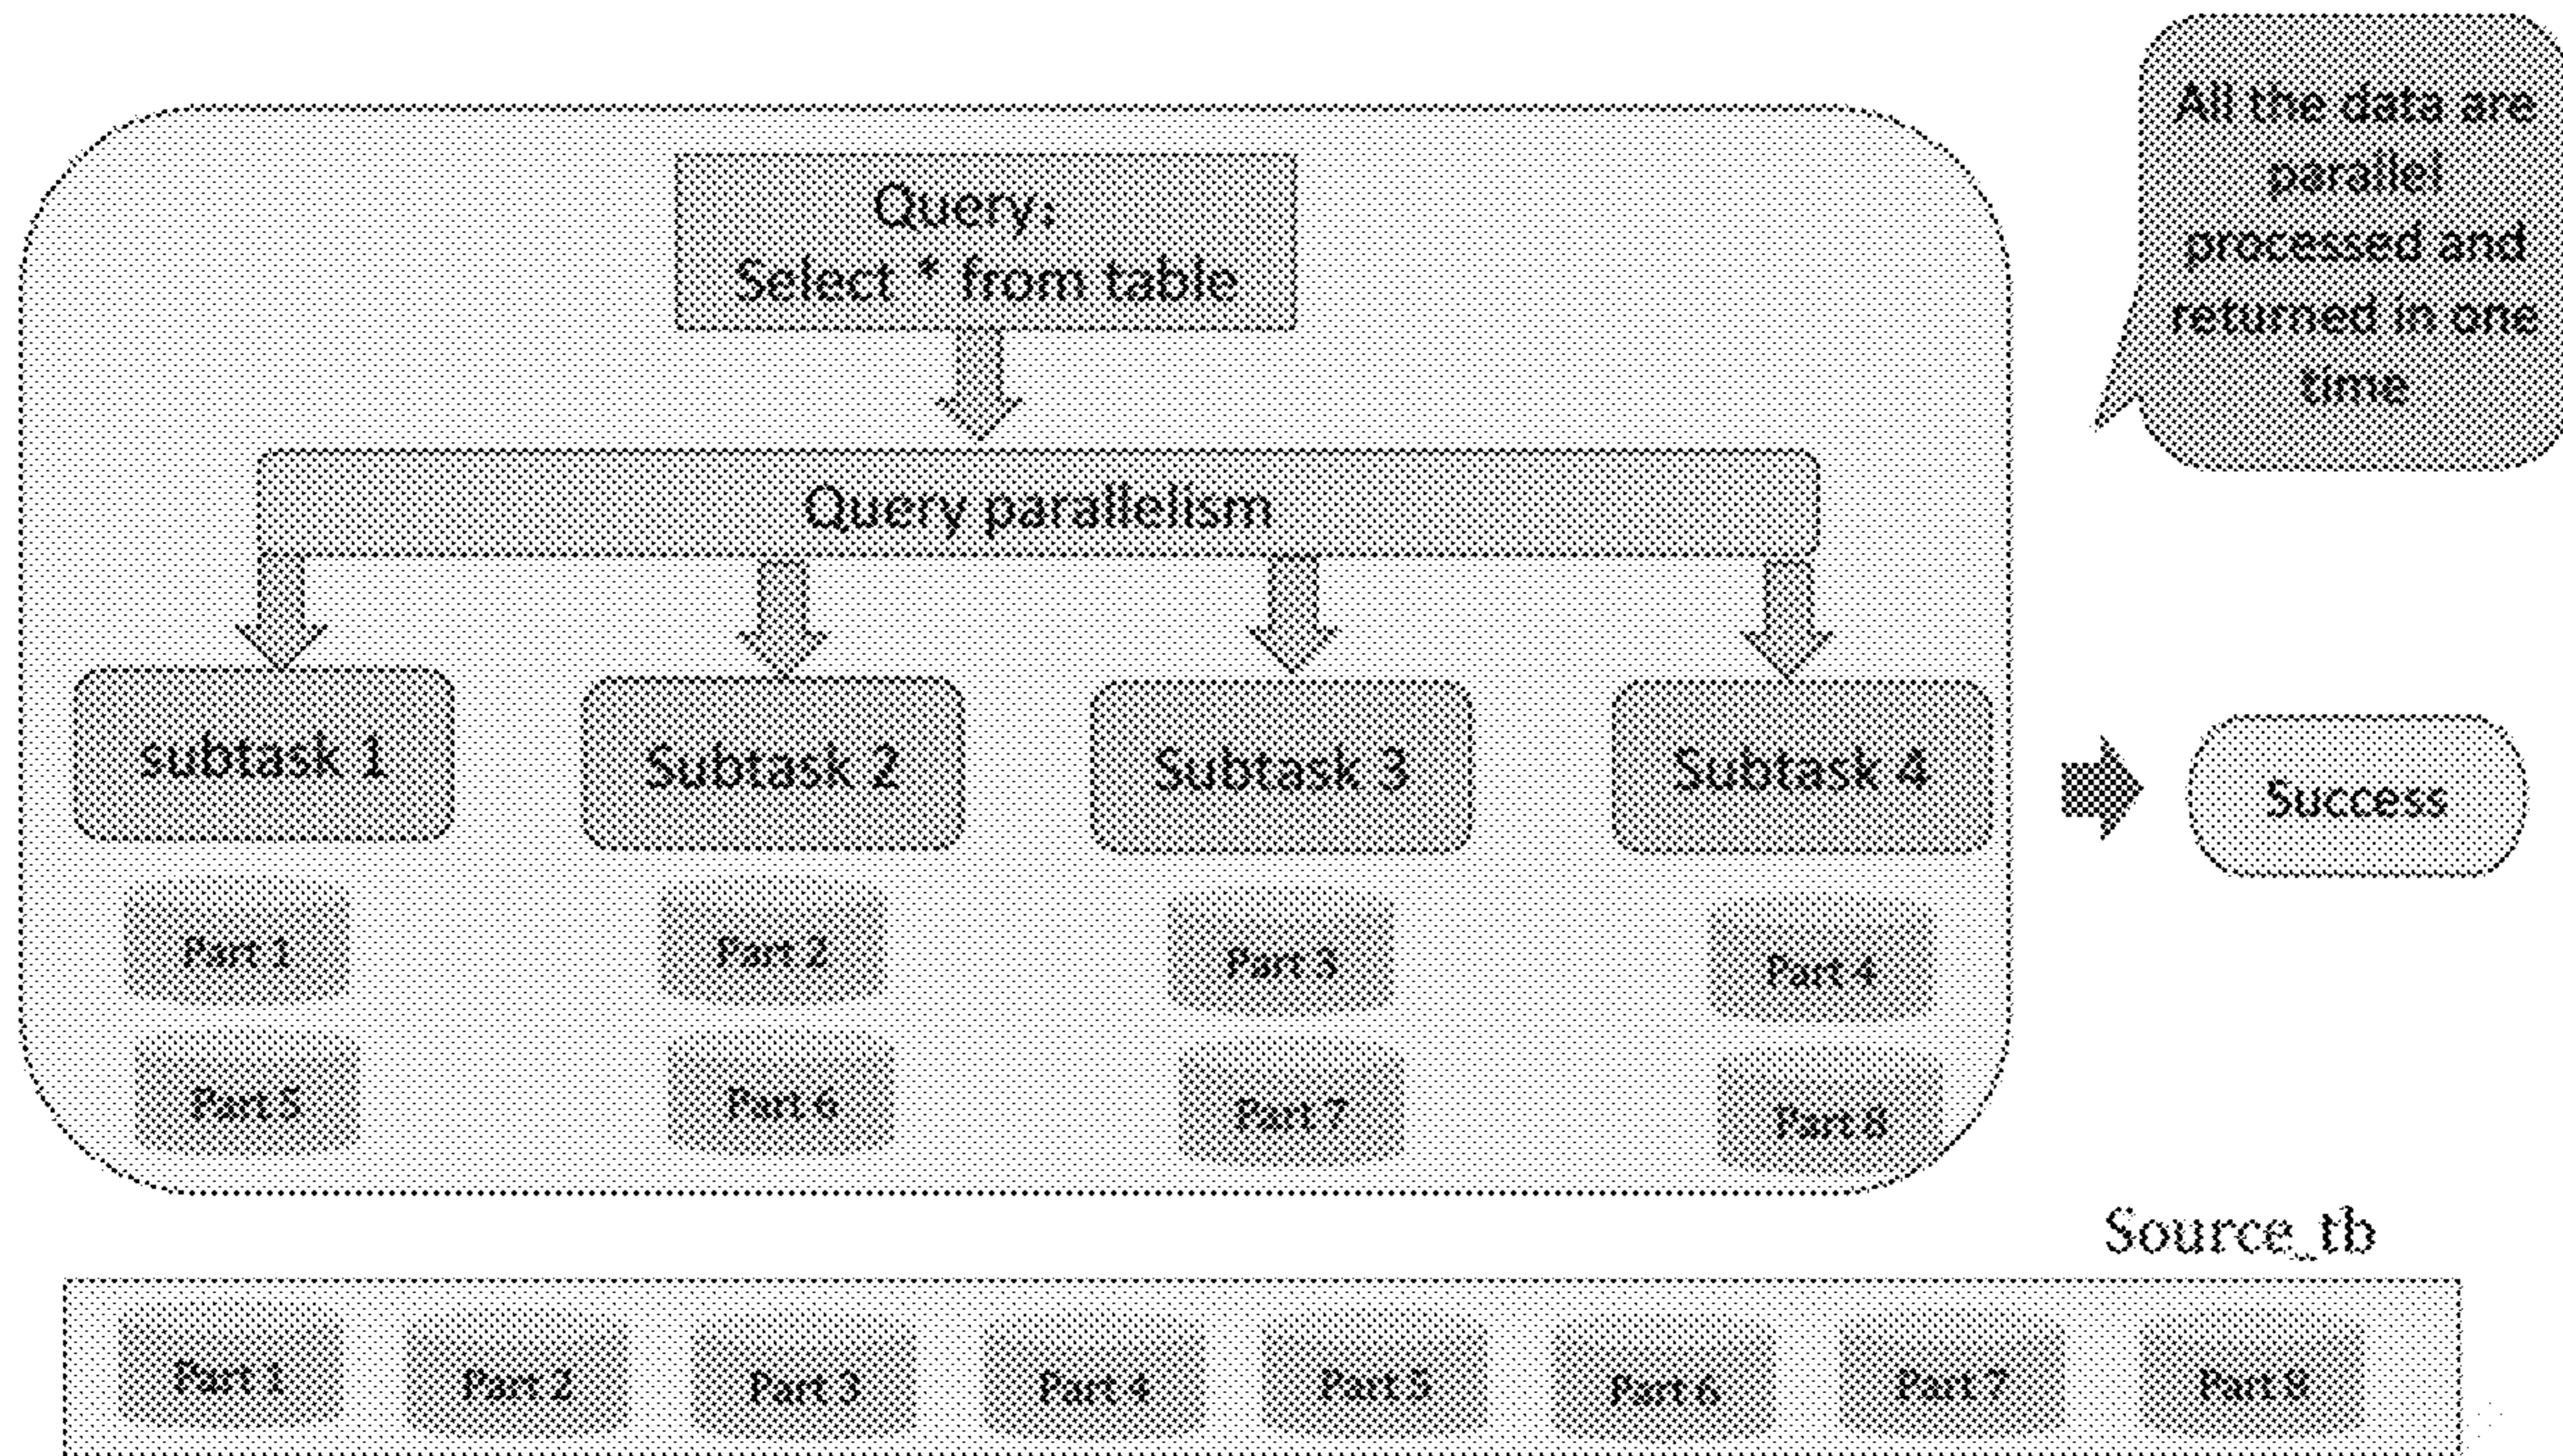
All the data are parallel processed and returned in one time

Query:
Select * from table

Query parallelism

subtask 1

Subtask 2

Subtask 3

Subtask 4

Success

Part 1

Part 2

Part 3

Part 4

Part 5

Part 6

Part 7

Part 8

Source_tb

Part 1

Part 2

Part 3

Part 4

Part 5

Part 6

Part 7

Part 8